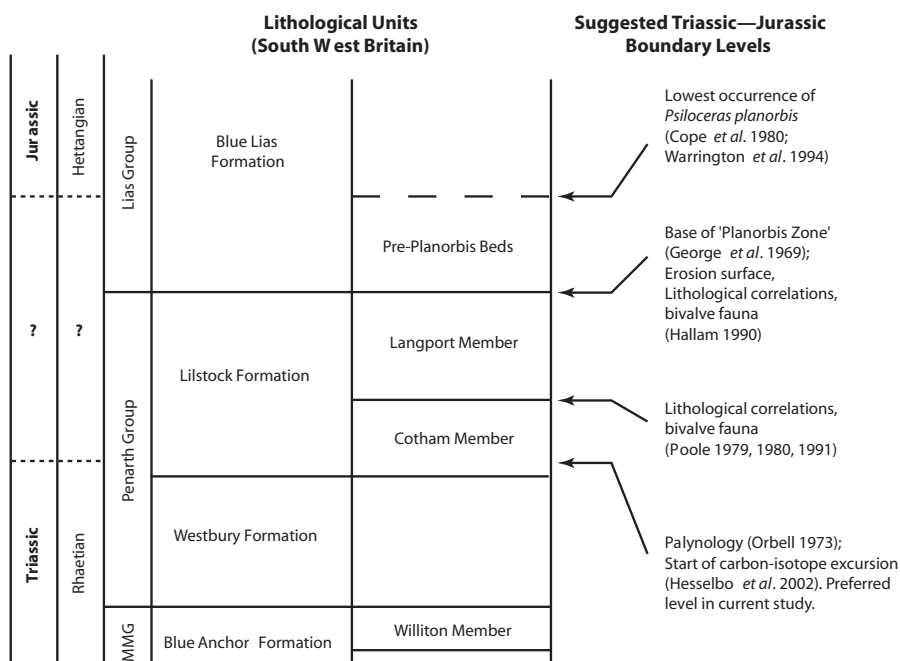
Lithological Units
(South W est Britain)

Suggested Triassic—Jurassic Boundary Levels

| | | | | |
|---|---|---|---|---|
| Jur assic | Hettangian | Lias Group | Blue Lias Formation | |
| ? | ? | | | Pre-Planorbis Beds |
| | | Penarth Group | Lilstock Formation | Langport Member |
| | | | | Cotham Member |
| Triassic | Rhaetian | | Westbury Formation | |
| | | MMG | Blue Anchor Formation | Williton Member |

Lowest occurrence of *Psiloceras planorbis* (Cope *et al*. 1980; Warrington *et al*. 1994)

Base of 'Planorbis Zone' (George *et al*. 1969); Erosion surface, Lithological correlations, bivalve fauna (Hallam 1990)

Lithological correlations, bivalve fauna (Poole 1979, 1980, 1991)

Palynology (Orbell 1973); Start of carbon-isotope excursion (Hesselbo *et al*. 2002). Preferred level in current study.